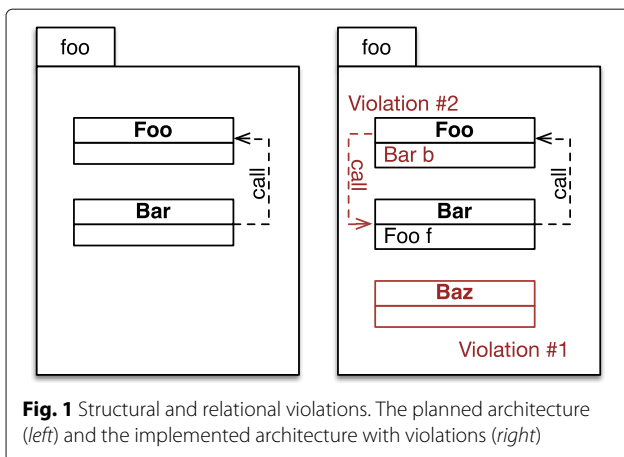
foo

Foo

call

Bar

foo

Violation #2

Foo

Bar b

call

call

Bar

Foo f

Baz

Violation #1

**Fig. 1** Structural and relational violations. The planned architecture (*left*) and the implemented architecture with violations (*right*)